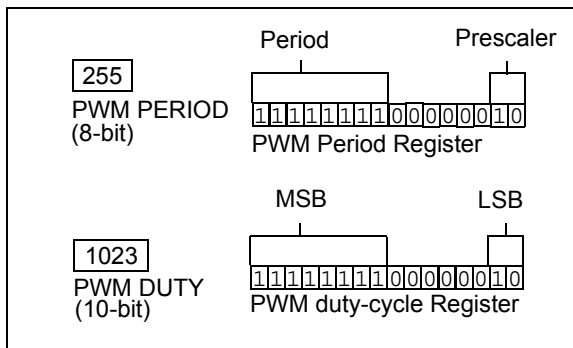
Period

Prescaler

255

PWM PERIOD (8-bit)

| 1 | 1 | 1 | 1 | 1 | 1 | 1 | 1 | 0 | 0 | 0 | 0 | 0 | 0 | 1 | 0 |
|---|---|---|---|---|---|---|---|---|---|---|---|---|---|---|---|

PWM Period Register

MSB

LSB

1023

PWM DUTY (10-bit)

| 1 | 1 | 1 | 1 | 1 | 1 | 1 | 1 | 0 | 0 | 0 | 0 | 0 | 0 | 1 | 0 |
|---|---|---|---|---|---|---|---|---|---|---|---|---|---|---|---|

PWM duty-cycle Register